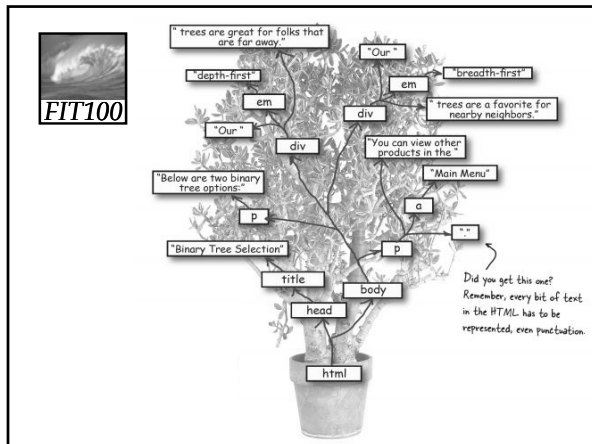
FIT100

" trees are great for folks that are far away."

"Our "

"depth-first"

"breadth-first"

em

em

" trees are a favorite for nearby neighbors."

div

"Our "

div

"You can view other products in the "

"Below are two binary tree options:"

"Main Menu"

a

p

"."

"Binary Tree Selection"

p

title

body

head

html

Did you get this one? Remember, every bit of text in the HTML has to be represented, even punctuation.